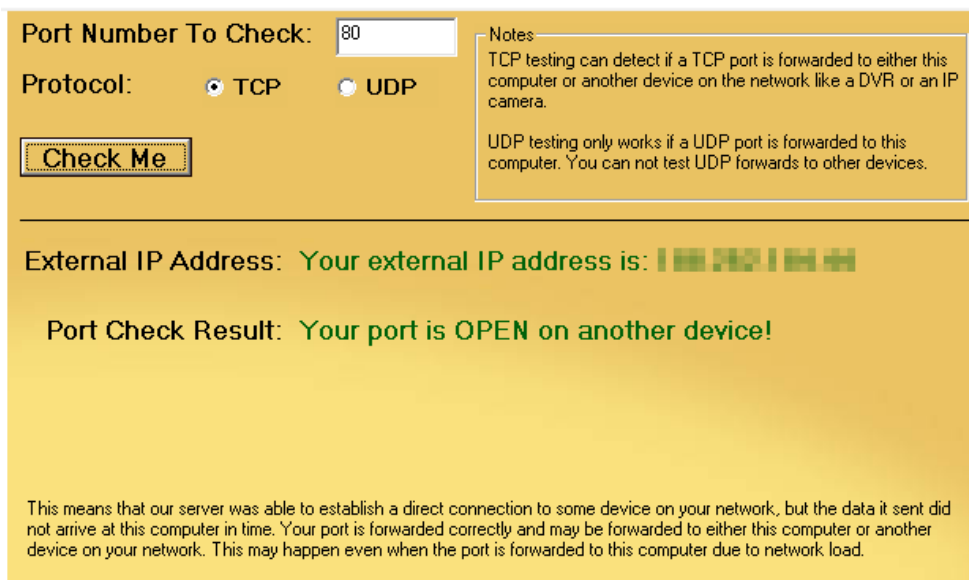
Port Number To Check: 80

Protocol: TCP UDP

Check Me

Notes

TCP testing can detect if a TCP port is forwarded to either this computer or another device on the network like a DVR or an IP camera.

UDP testing only works if a UDP port is forwarded to this computer. You can not test UDP forwards to other devices.

External IP Address: Your external IP address is: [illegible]

Port Check Result: Your port is OPEN on another device!

This means that our server was able to establish a direct connection to some device on your network, but the data it sent did not arrive at this computer in time. Your port is forwarded correctly and may be forwarded to either this computer or another device on your network. This may happen even when the port is forwarded to this computer due to network load.